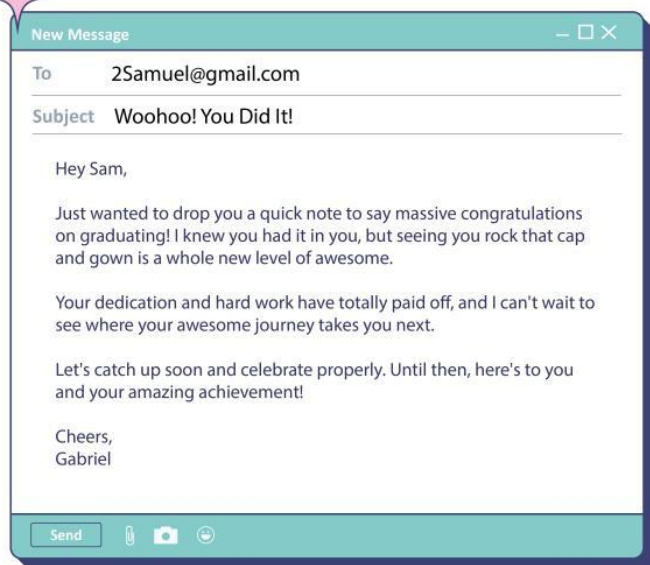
New Message

To 2Samuel@gmail.com

Subject Woohoo! You Did It!

Hey Sam,

Just wanted to drop you a quick note to say massive congratulations on graduating! I knew you had it in you, but seeing you rock that cap and gown is a whole new level of awesome.

Your dedication and hard work have totally paid off, and I can't wait to see where your awesome journey takes you next.

Let's catch up soon and celebrate properly. Until then, here's to you and your amazing achievement!

Cheers,
Gabriel

Send